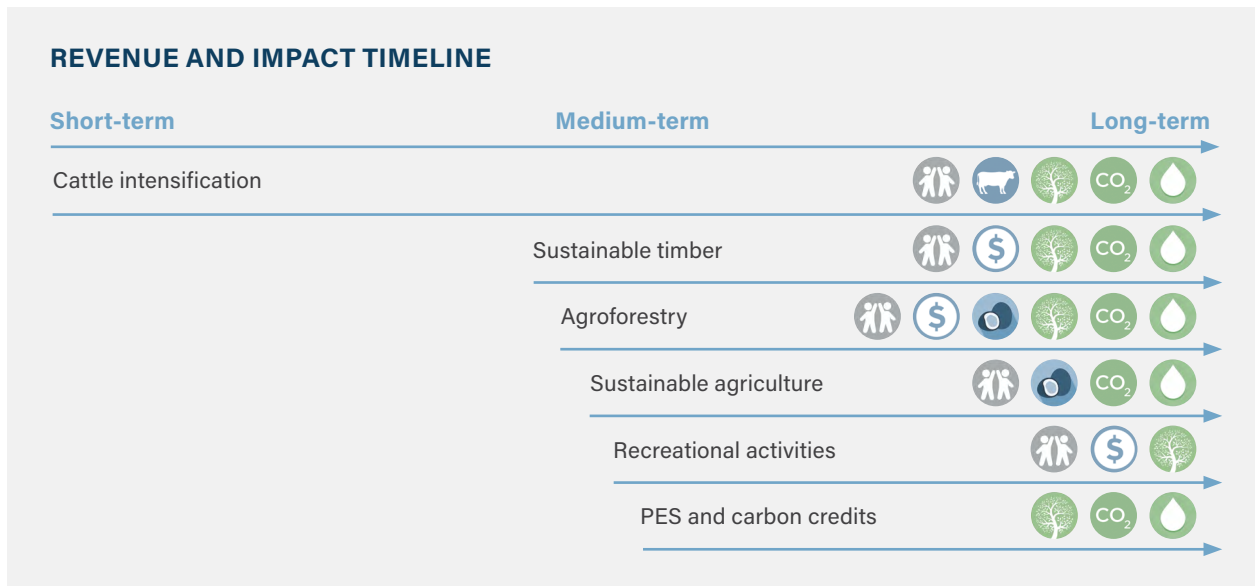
REVENUE AND IMPACT TIMELINE

Short-term

Medium-term

Long-term

Cattle intensification

$CO_2$

Sustainable timber

$

$CO_2$

Agroforestry

$

$CO_2$

Sustainable agriculture

$CO_2$

Recreational activities

$

PES and carbon credits

$CO_2$